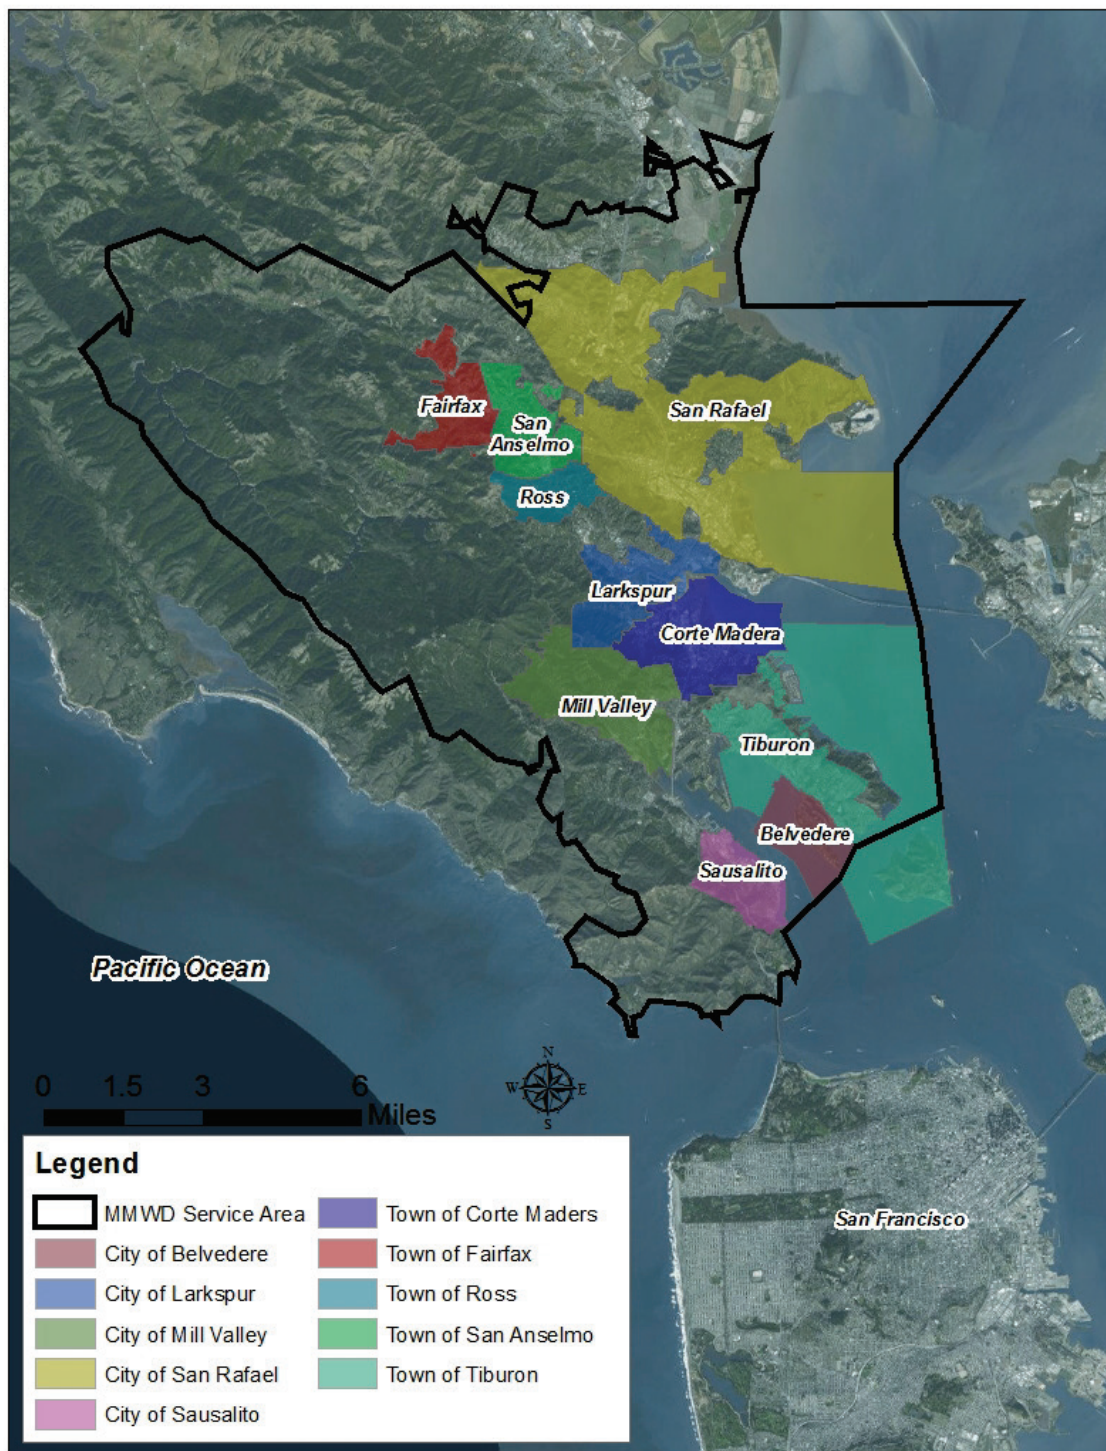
Fairfax
San Anselmo
San Rafael
Ross
Larkspur
Corte Madera
Mill Valley
Tiburon
Belvedere
Sausalito
Pacific Ocean
San Francisco

0 1.5 3 6
Miles

N
W E
S

Legend
MMWD Service Area
City of Belvedere
City of Larkspur
City of Mill Valley
City of San Rafael
City of Sausalito
Town of Corte Maders
Town of Fairfax
Town of Ross
Town of San Anselmo
Town of Tiburon